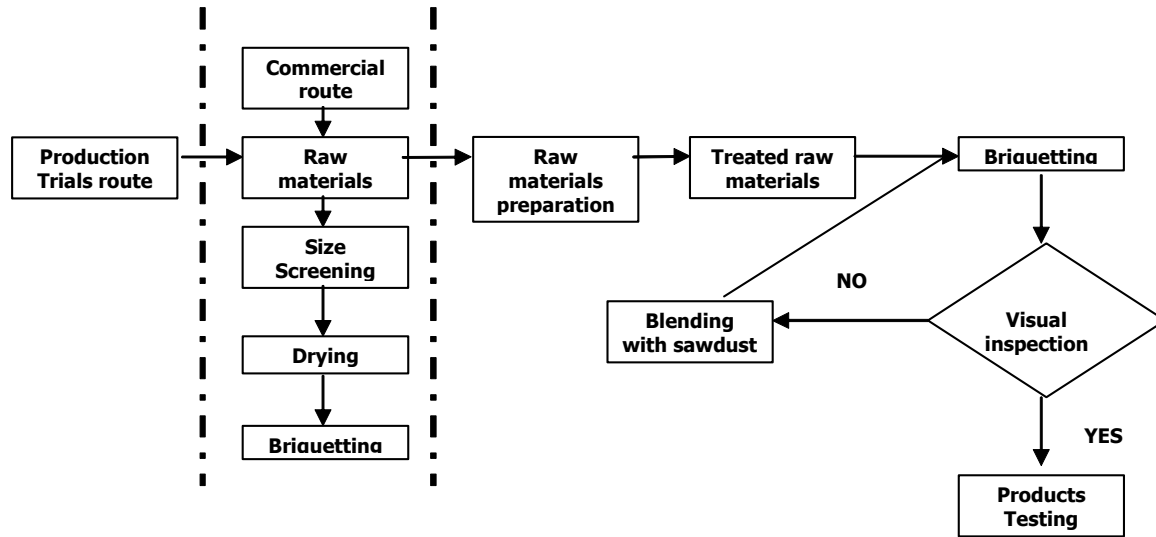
Commercial route

Production Trials route

Raw materials

Size Screening

Drying

Briquetting

Raw materials preparation

Treated raw materials

Briquetting

NO

Blending with sawdust

Visual inspection

YES

Products Testing